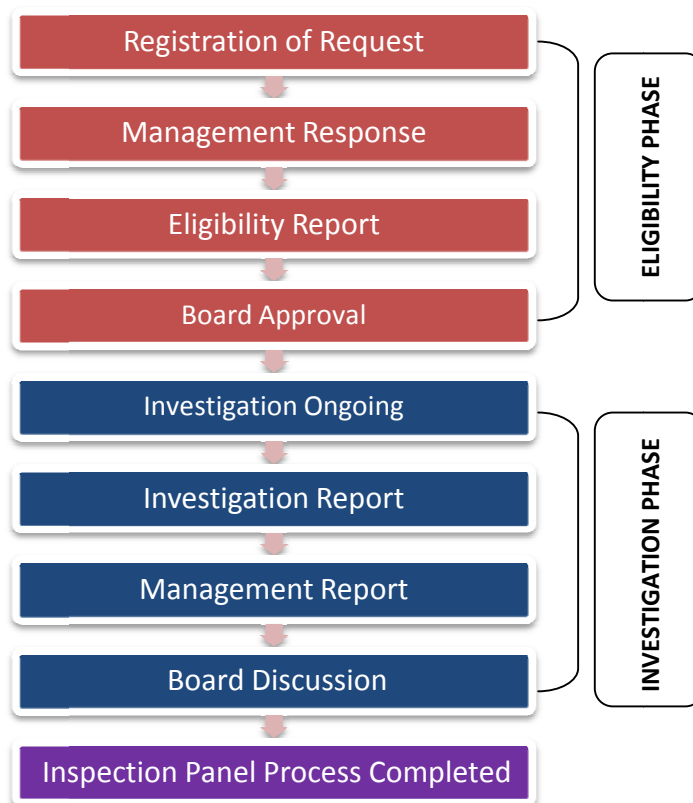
Registration of Request

Management Response

Eligibility Report

Board Approval

ELIGIBILITY PHASE

Investigation Ongoing

Investigation Report

Management Report

Board Discussion

INVESTIGATION PHASE

Inspection Panel Process Completed